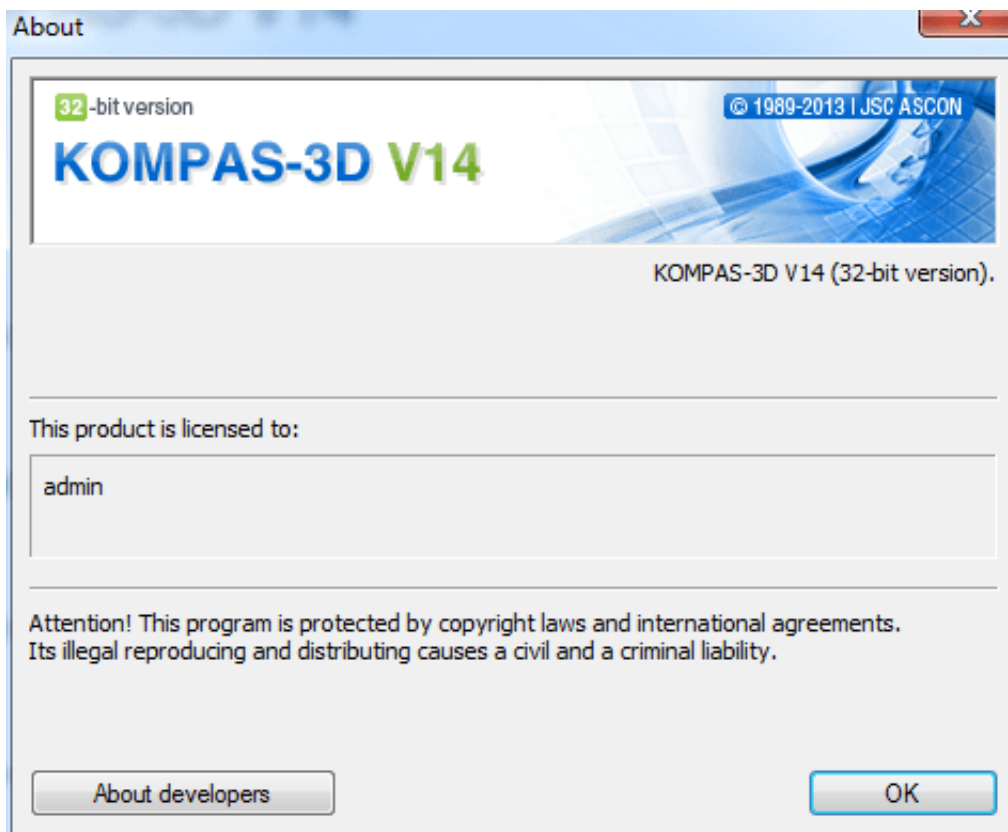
About

32-bit version

© 1989-2013 I JSC ASCON

KOMPAS-3D V14

KOMPAS-3D V14 (32-bit version).

This product is licensed to:

admin

Attention! This program is protected by copyright laws and international agreements. Its illegal reproducing and distributing causes a civil and a criminal liability.

About developers

OK